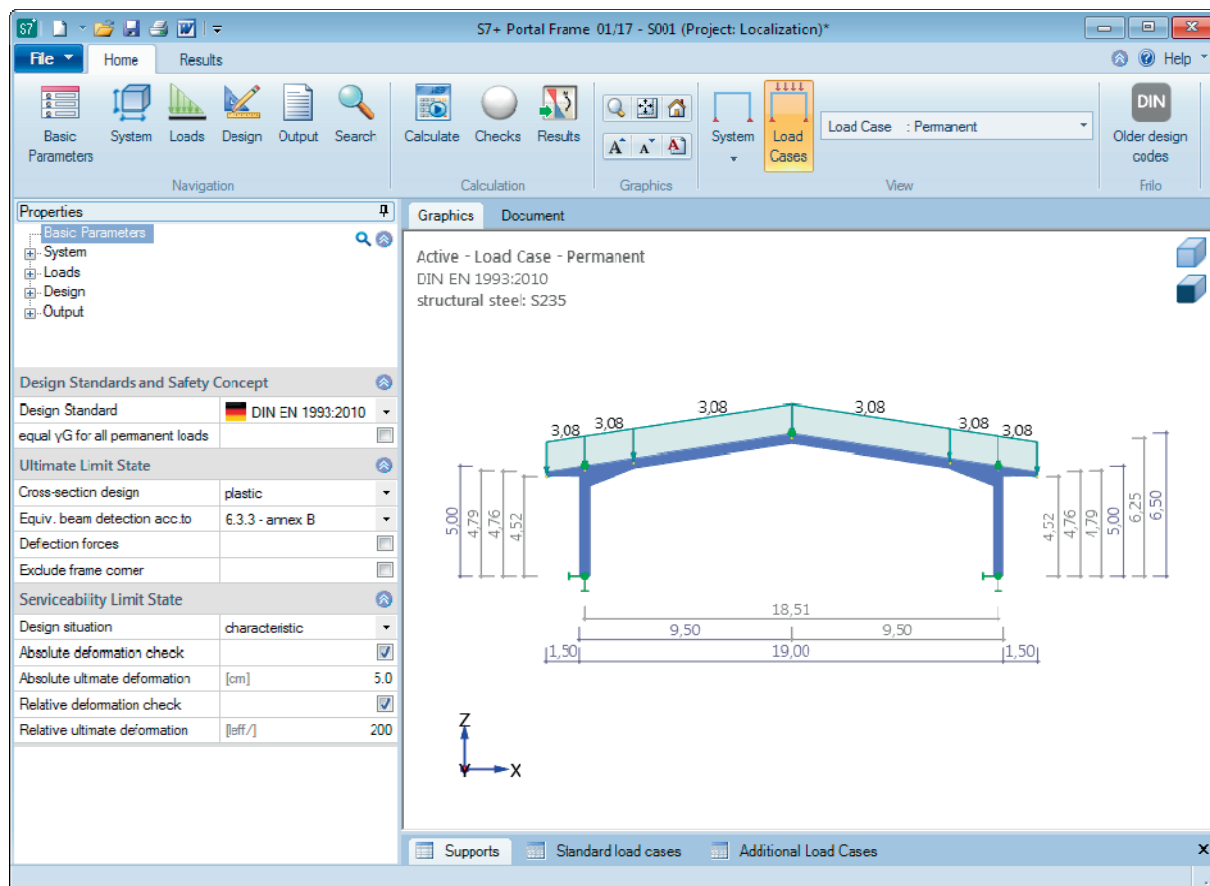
S7+ Portal Frame 01/17 - S001 (Project: Localization)*

File Home Results

Help

Basic Parameters System Loads Design Output Search
Navigation

Calculate Checks Results
Calculation

Graphics

System Load Cases
Load Case : Permanent
View

DIN
Older design codes
Frilo

Properties
Basic Parameters
System
Loads
Design
Output

Design Standards and Safety Concept

| | |
|---|---|
| Design Standard | DIN EN 1993:2010 |
| equal γG for all permanent loads | |

Ultimate Limit State

| | |
|---|---|
| Cross-section design | plastic |
| Equiv. beam detection acc.to | 6.3.3 - annex B |
| Defection forces | |
| Exclude frame corner | |

Serviceability Limit State

| | | |
|---|---|---|
| Design situation | characteristic | |
| Absolute deformation check | | |
| Absolute ultimate deformation | [cm] | 5.0 |
| Relative deformation check | | |
| Relative ultimate deformation | [leff/] | 200 |

Graphics Document

Active - Load Case - Permanent
DIN EN 1993:2010
structural steel: S235

3,08 3,08 3,08 3,08 3,08 3,08

5,00 4,79 4,76 4,52

4,52 4,76 4,79 5,00 6,25 6,50

18,51
9,50 9,50
1,50 19,00 1,50

Z
X

Supports Standard load cases Additional Load Cases